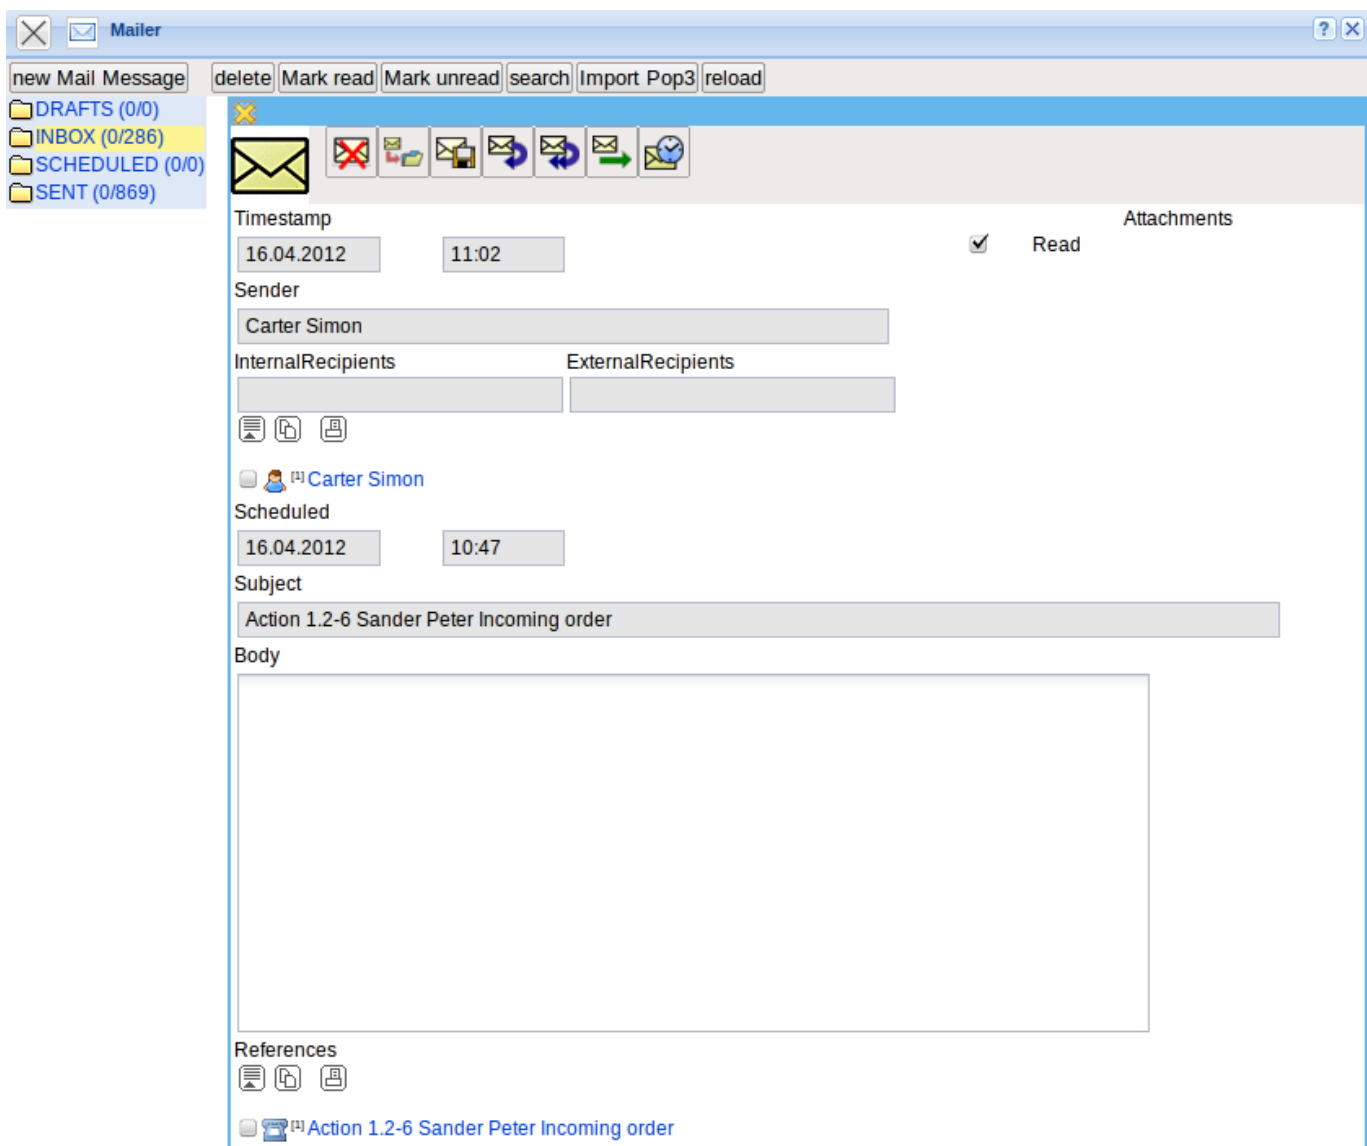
Mailer

?

new Mail Message delete Mark read Mark unread search Import Pop3 reload

DRAFTS (0/0)
INBOX (0/286)
SCHEDULED (0/0)
SENT (0/869)

Timestamp
16.04.2012
11:02

Attachments

Read

Sender
Carter Simon

InternalRecipients
ExternalRecipients

[1] Carter Simon

Scheduled
16.04.2012
10:47

Subject
Action 1.2-6 Sander Peter Incoming order

Body

References

[1] Action 1.2-6 Sander Peter Incoming order